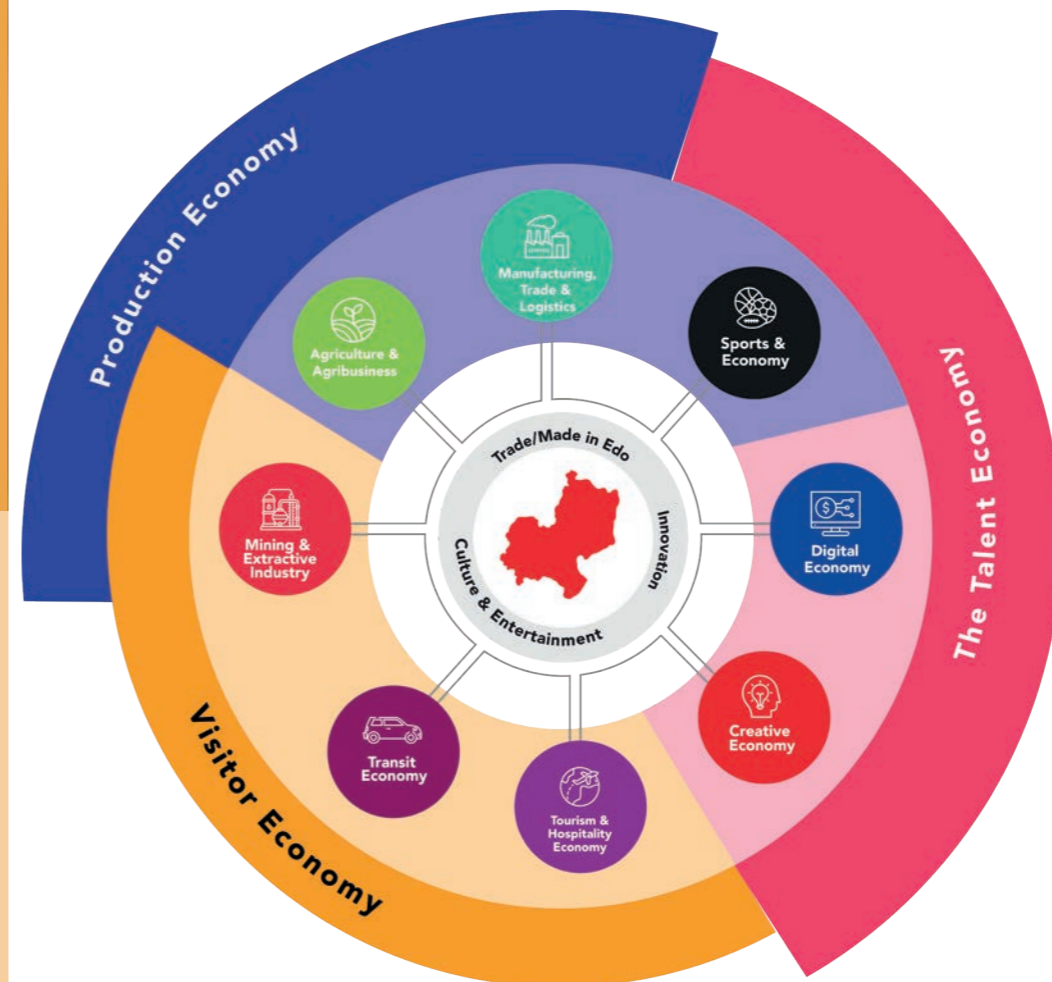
Production Economy

The Talent Economy

Visitor Economy

Manufacturing, Trade & Logistics

Sports & Economy

Agriculture & Agribusiness

Mining & Extractive Industry

Digital Economy

Creative Economy

Transit Economy

Tourism & Hospitality Economy

Trade/Made in Edo

Innovation

Culture & Entertainment